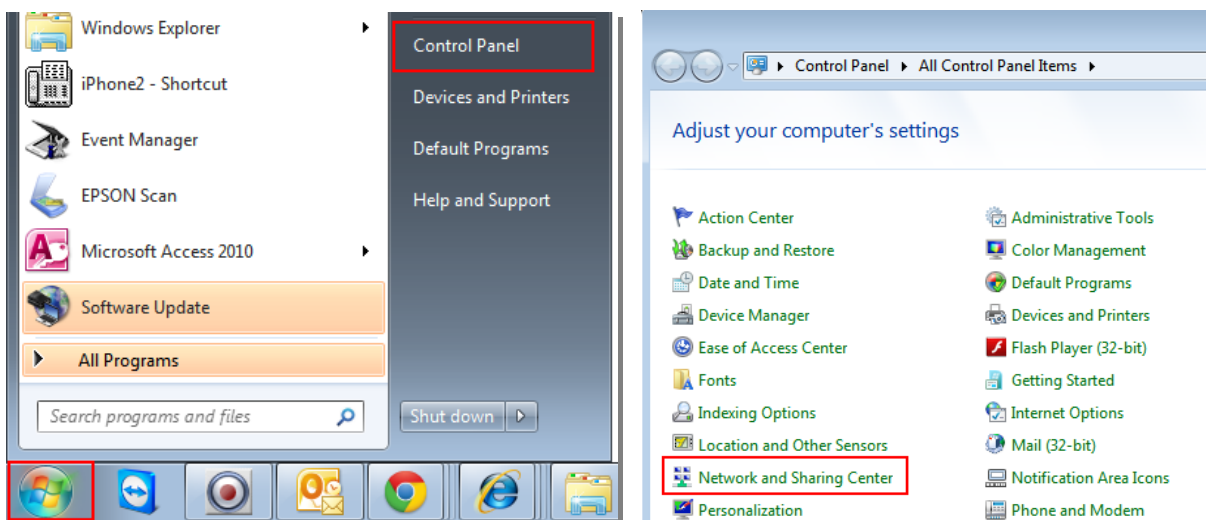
Windows Explorer
iPhone2 - Shortcut
Event Manager
EPSON Scan
Microsoft Access 2010
Software Update
All Programs
Search programs and files

Control Panel
Devices and Printers
Default Programs
Help and Support
Shut down

Control Panel ▸ All Control Panel Items ▸

Adjust your computer's settings

Action Center
Backup and Restore
Date and Time
Device Manager
Ease of Access Center
Fonts
Indexing Options
Location and Other Sensors
Network and Sharing Center
Personalization

Administrative Tools
Color Management
Default Programs
Devices and Printers
Flash Player (32-bit)
Getting Started
Internet Options
Mail (32-bit)
Notification Area Icons
Phone and Modem